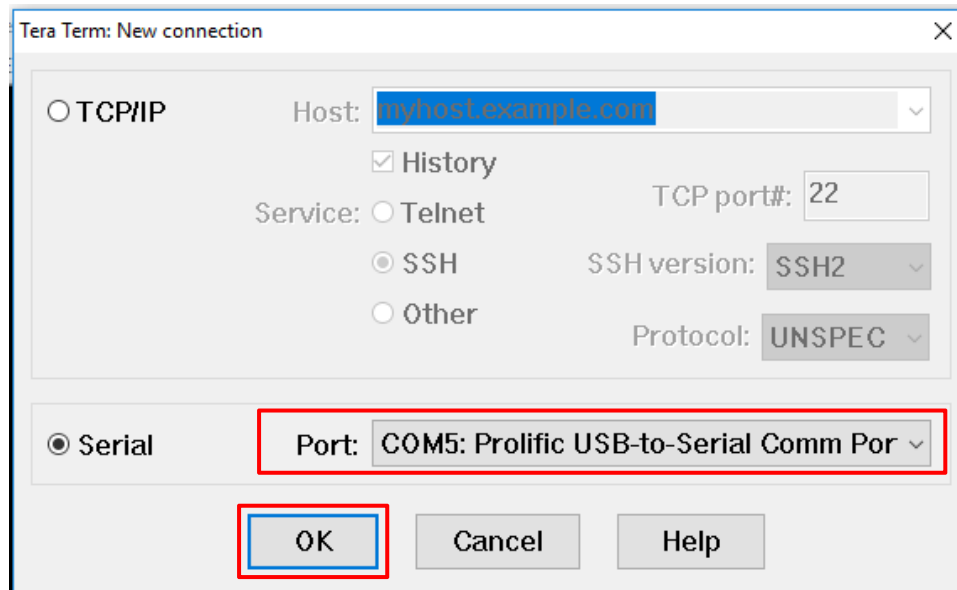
Tera Term: New connection

TCP/IP

Host: myhost.example.com

History

Service: Telnet

SSH

Other

TCP port#: 22

SSH version: SSH2

Protocol: UNSPEC

Serial

Port: COM5: Prolific USB-to-Serial Comm Por

OK

Cancel

Help